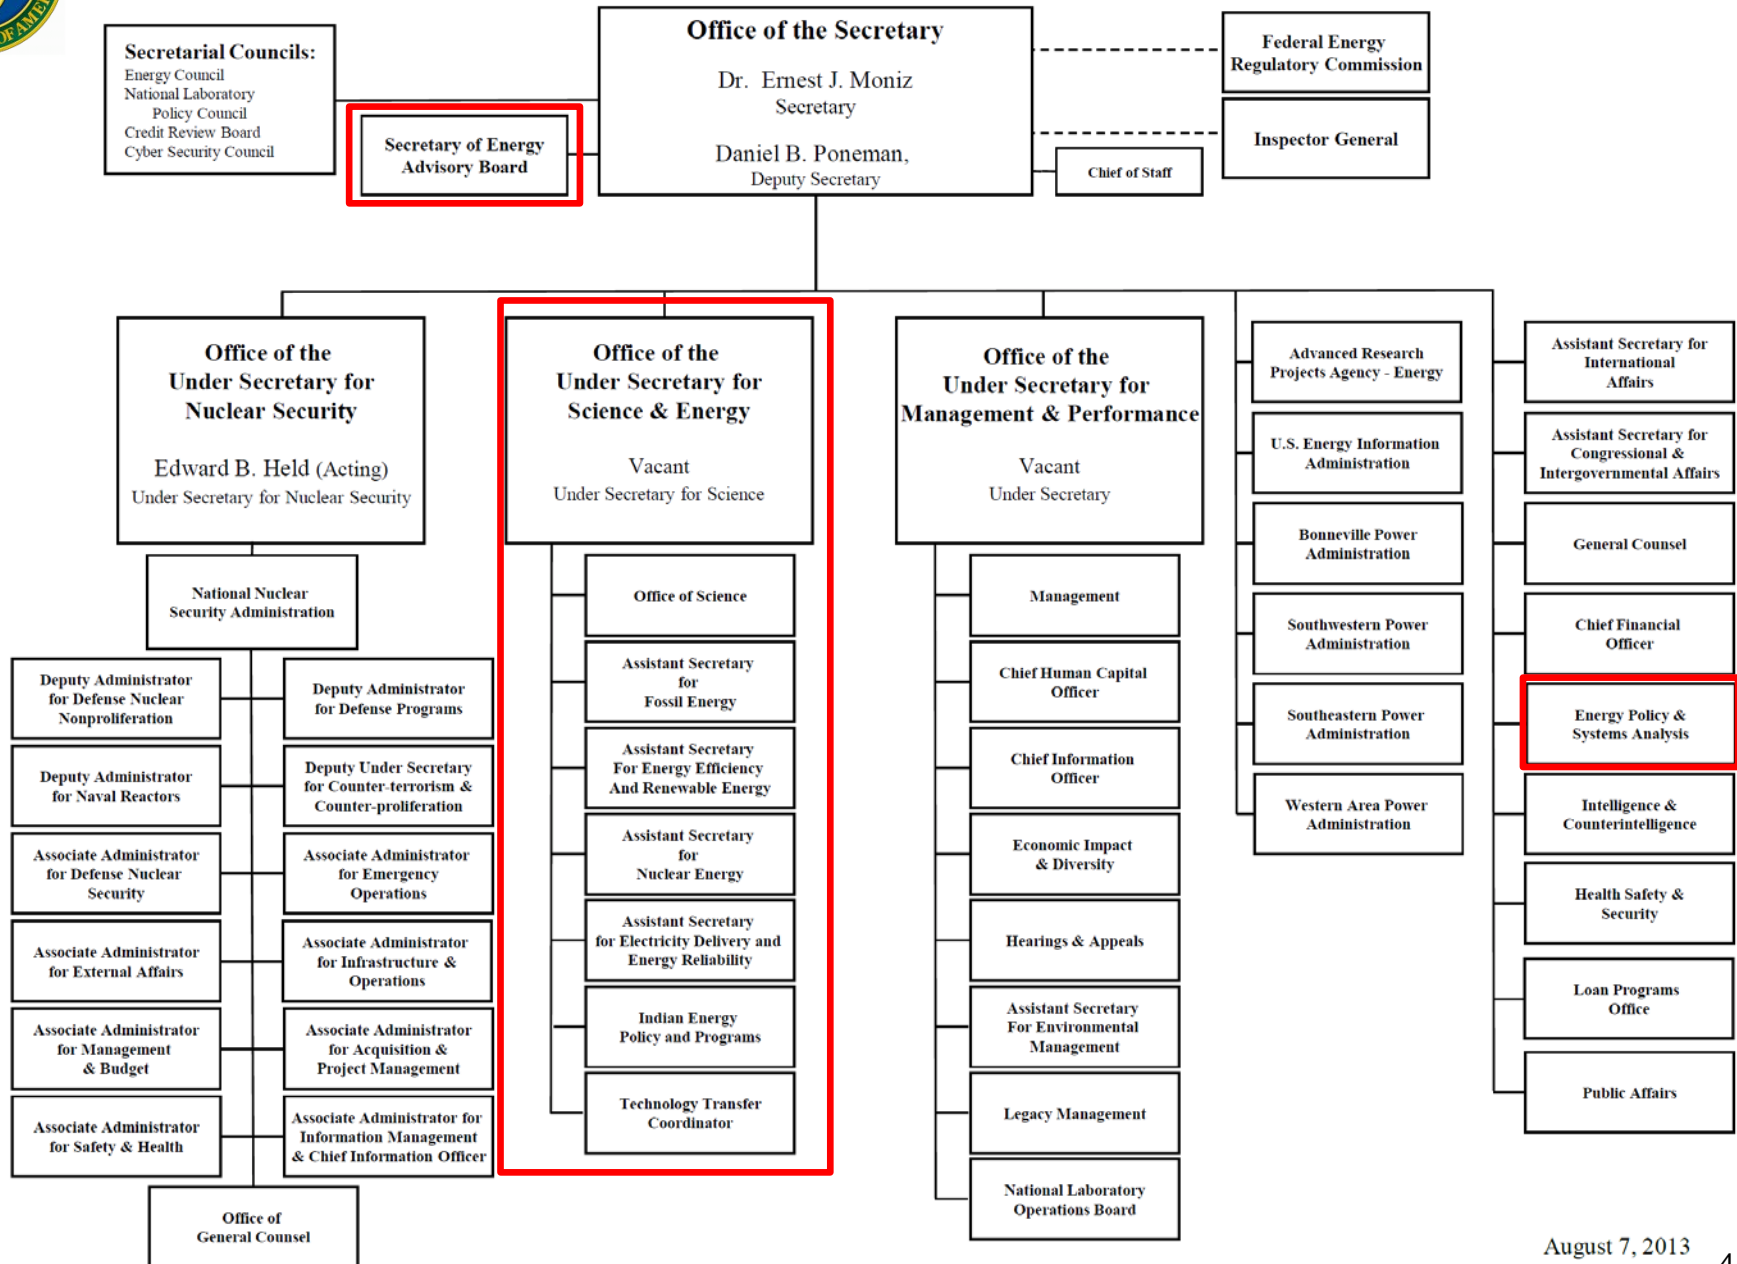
Secretarial Councils:
Energy Council
National Laboratory Policy Council
Credit Review Board
Cyber Security Council

Secretary of Energy Advisory Board

Office of the Secretary
Dr. Ernest J. Moniz
Secretary
Daniel B. Poneman,
Deputy Secretary

Federal Energy Regulatory Commission

Inspector General

Chief of Staff

Office of the Under Secretary for Nuclear Security
Edward B. Held (Acting)
Under Secretary for Nuclear Security

National Nuclear Security Administration

Deputy Administrator for Defense Nuclear Nonproliferation

Deputy Administrator for Naval Reactors

Associate Administrator for Defense Nuclear Security

Associate Administrator for External Affairs

Associate Administrator for Management & Budget

Associate Administrator for Safety & Health

Deputy Administrator for Defense Programs

Deputy Under Secretary for Counter-terrorism & Counter-proliferation

Associate Administrator for Emergency Operations

Associate Administrator for Infrastructure & Operations

Associate Administrator for Acquisition & Project Management

Associate Administrator for Information Management & Chief Information Officer

Office of General Counsel

Office of the Under Secretary for Science & Energy
Vacant
Under Secretary for Science

Office of Science

Assistant Secretary for Fossil Energy

Assistant Secretary For Energy Efficiency And Renewable Energy

Assistant Secretary for Nuclear Energy

Assistant Secretary for Electricity Delivery and Energy Reliability

Indian Energy Policy and Programs

Technology Transfer Coordinator

Office of the Under Secretary for Management & Performance
Vacant
Under Secretary

Management

Chief Human Capital Officer

Chief Information Officer

Economic Impact & Diversity

Hearings & Appeals

Assistant Secretary For Environmental Management

Legacy Management

National Laboratory Operations Board

Advanced Research Projects Agency - Energy

U.S. Energy Information Administration

Bonneville Power Administration

Southwestern Power Administration

Southeastern Power Administration

Western Area Power Administration

Assistant Secretary for International Affairs

Assistant Secretary for Congressional & Intergovernmental Affairs

General Counsel

Chief Financial Officer

Energy Policy & Systems Analysis

Intelligence & Counterintelligence

Health Safety & Security

Loan Programs Office

Public Affairs

August 7, 2013